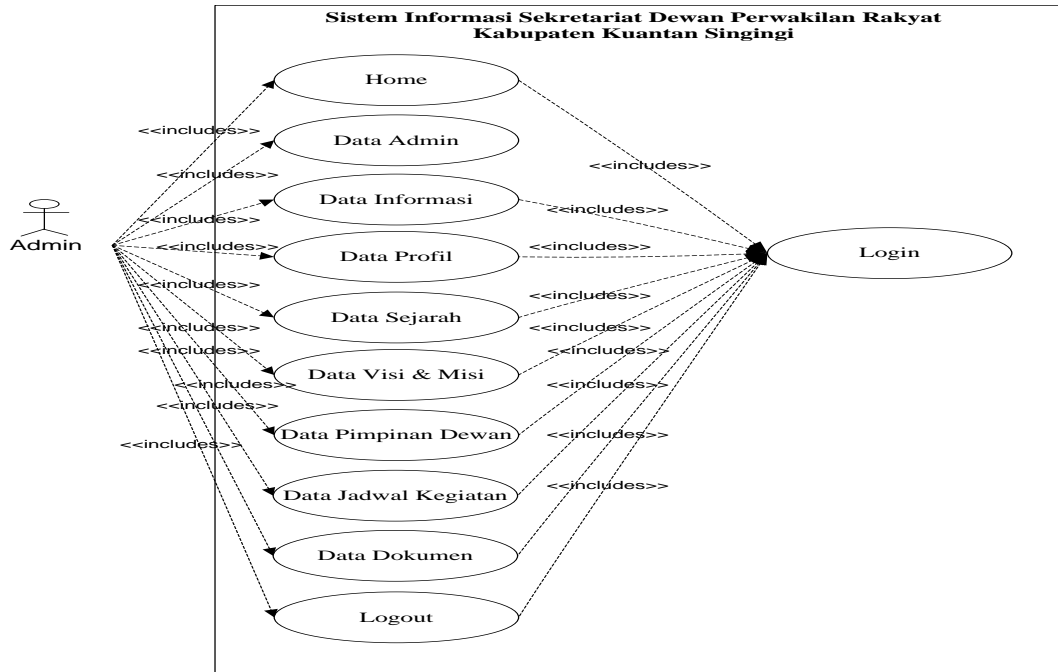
Sistem Informasi Sekretariat Dewan Perwakilan Rakyat Kabupaten Kuantan Singingi

Admin

Home
Data Admin
Data Informasi
Data Profil
Data Sejarah
Data Visi & Misi
Data Pimpinan Dewan
Data Jadwal Kegiatan
Data Dokumen
Logout

Login

<<includes>>
<<includes>>
<<includes>>
<<includes>>
<<includes>>
<<includes>>
<<includes>>
<<includes>>
<<includes>>
<<includes>>

<<includes>>
<<includes>>
<<includes>>
<<includes>>
<<includes>>
<<includes>>
<<includes>>
<<includes>>
<<includes>>